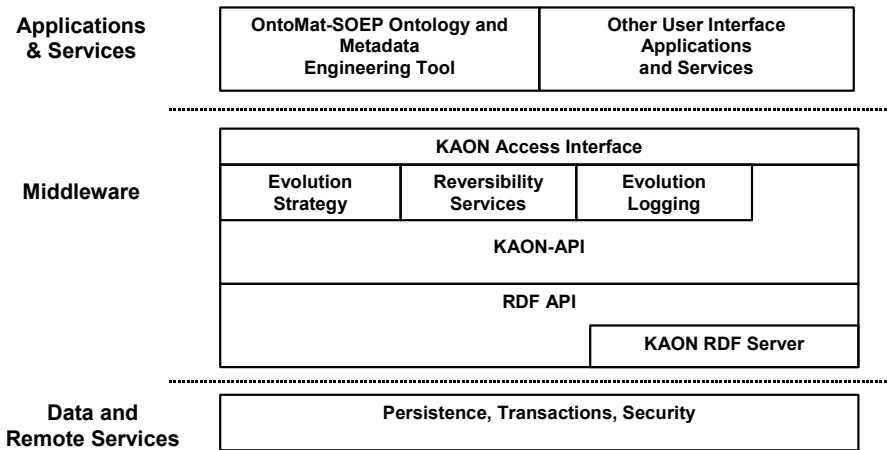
Applications & Services

OntoMat-SOEP Ontology and Metadata Engineering Tool

Other User Interface Applications and Services

Middleware

KAON Access Interface

Evolution Strategy

Reversibility Services

Evolution Logging

KAON-API

RDF API

KAON RDF Server

Data and Remote Services

Persistence, Transactions, Security